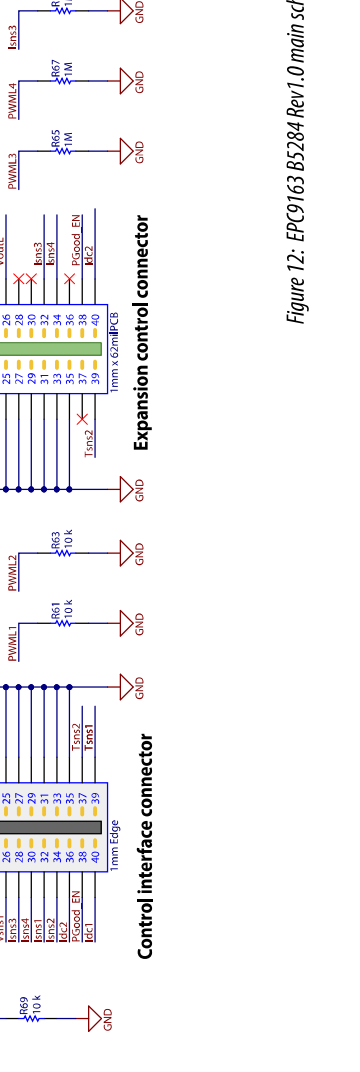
Figure 12: EPC9163 B5284 Rev1.0 main sch

Isns3
R
1
GND
PWML4
R67
1M
GND
PWML3
R65
1M
GND

Vout
Isns3
Isns4
PGood_EN
Idc2
26
28
30
32
34
36
38
40
25
27
29
31
33
35
37
39
1mm x 62mil PCB
Tsns2
GND
Expansion control connector

PWML2
R63
10 k
GND
PWML1
R61
10 k
GND

Tsns2
Tsns1
25
27
29
31
33
35
37
39
26
28
30
32
34
36
38
40
1mm Edge
Isns3
Isns4
Isns1
Isns2
Idc2
PGood_EN
Idc1
GND
Control interface connector

R69
10 k
GND